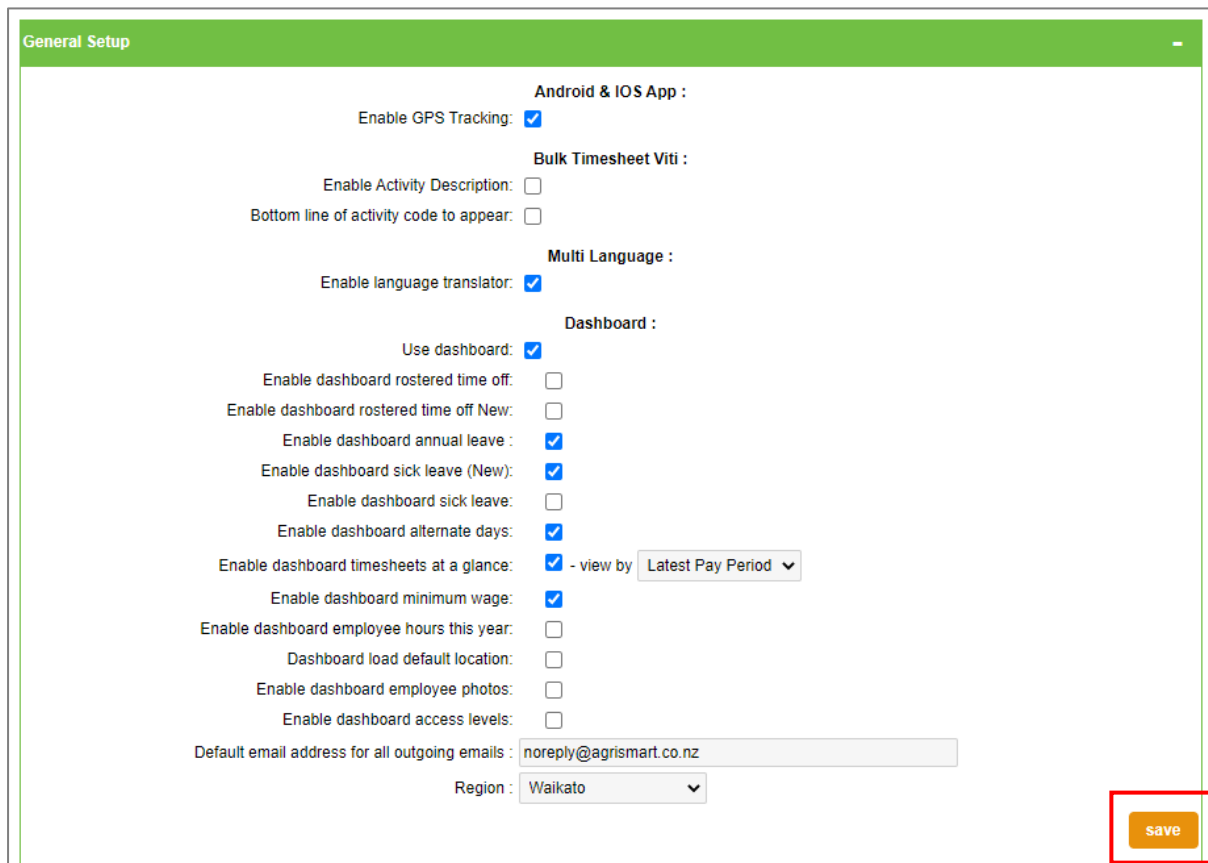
General Setup

-

Android & IOS App :

Enable GPS Tracking:

Bulk Timesheet Viti :

Enable Activity Description:

Bottom line of activity code to appear:

Multi Language :

Enable language translator:

Dashboard :

Use dashboard:

Enable dashboard rostered time off:

Enable dashboard rostered time off New:

Enable dashboard annual leave :

Enable dashboard sick leave (New):

Enable dashboard sick leave:

Enable dashboard alternate days:

Enable dashboard timesheets at a glance: - view by Latest Pay Period

Enable dashboard minimum wage:

Enable dashboard employee hours this year:

Dashboard load default location:

Enable dashboard employee photos:

Enable dashboard access levels:

Default email address for all outgoing emails : noreply@agrismart.co.nz

Region : Waikato

save